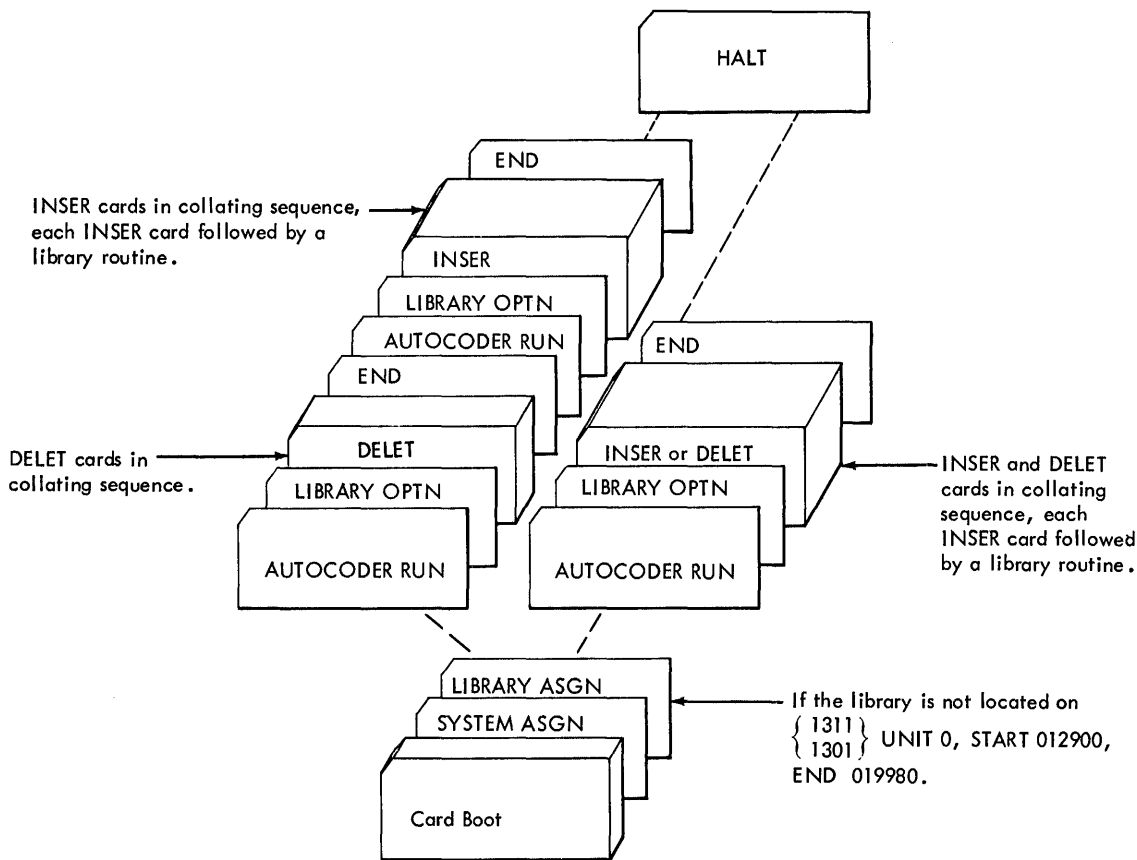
HALT

END

INSER cards in collating sequence, each INSER card followed by a library routine.

INSER

LIBRARY OPTN

AUTOCODER RUN

END

END

DELET cards in collating sequence.

DELET

LIBRARY OPTN

AUTOCODER RUN

INSER or DELET

LIBRARY OPTN

AUTOCODER RUN

INSER and DELET cards in collating sequence, each INSER card followed by a library routine.

LIBRARY ASGN

SYSTEM ASGN

Card Boot

If the library is not located on $\left\{ \begin{matrix} 1311 \\ 1301 \end{matrix} \right\}$ UNIT 0, START 012900, END 019980.